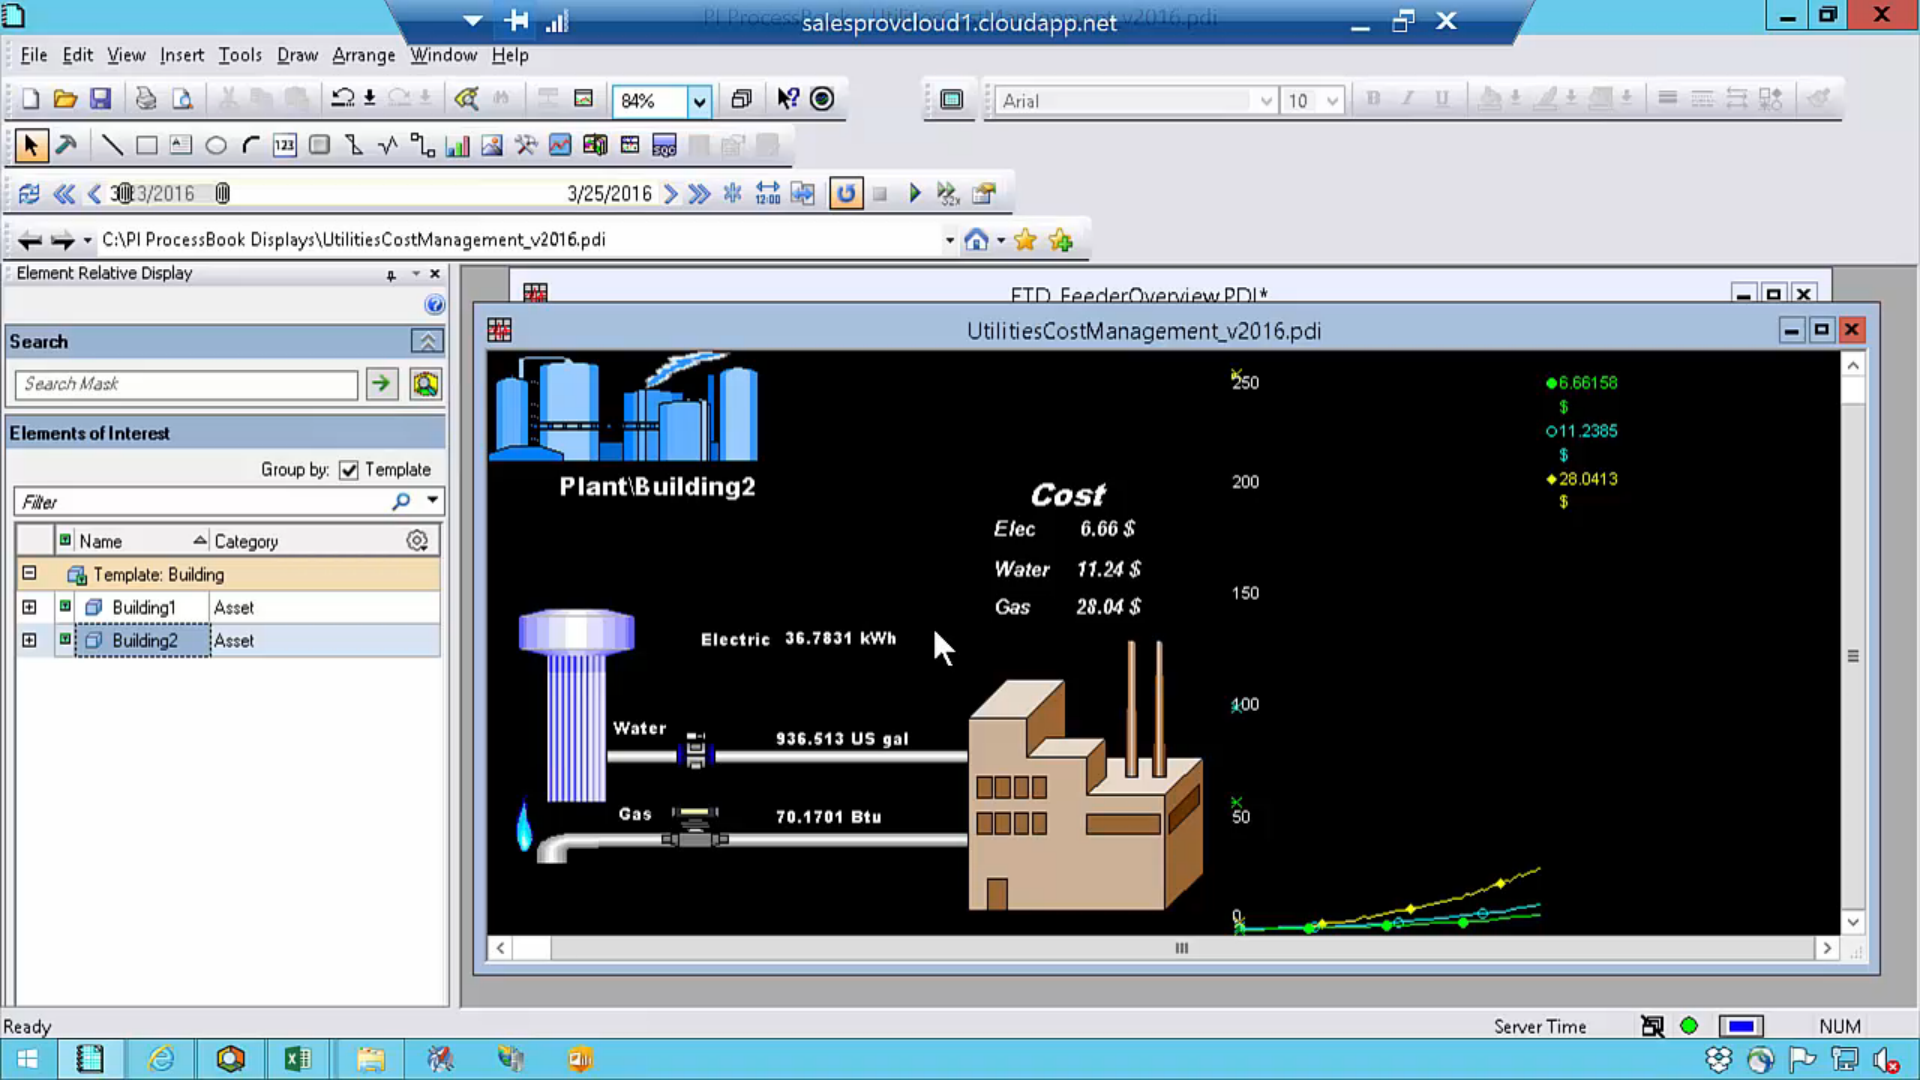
salesprovcloud1.cloudapp.net

File Edit View Insert Tools Draw Arrange Window Help

84%

Arial 10

3/3/2016 3/25/2016

C:\PI ProcessBook Displays\UtilitiesCostManagement_v2016.pdi

Element Relative Display

Search

Search Mask

Elements of Interest

Group by: Template

Filter

| | Name | Category |
|---|---|---|
| ⊟ | Template: Building | |
| ⊞ | Building1 | Asset |
| ⊞ | Building2 | Asset |

ETD_FeederOverview.PDI*

UtilitiesCostManagement_v2016.pdi

Plant\Building2

Cost
Elec 6.66 $
Water 11.24 $
Gas 28.04 $

Electric 36.7831 kWh

Water 936.513 US gal

Gas 70.1701 Btu

250
200
150
100
50
0

6.66158 $
11.2385 $
28.0413 $

Ready

Server Time

NUM